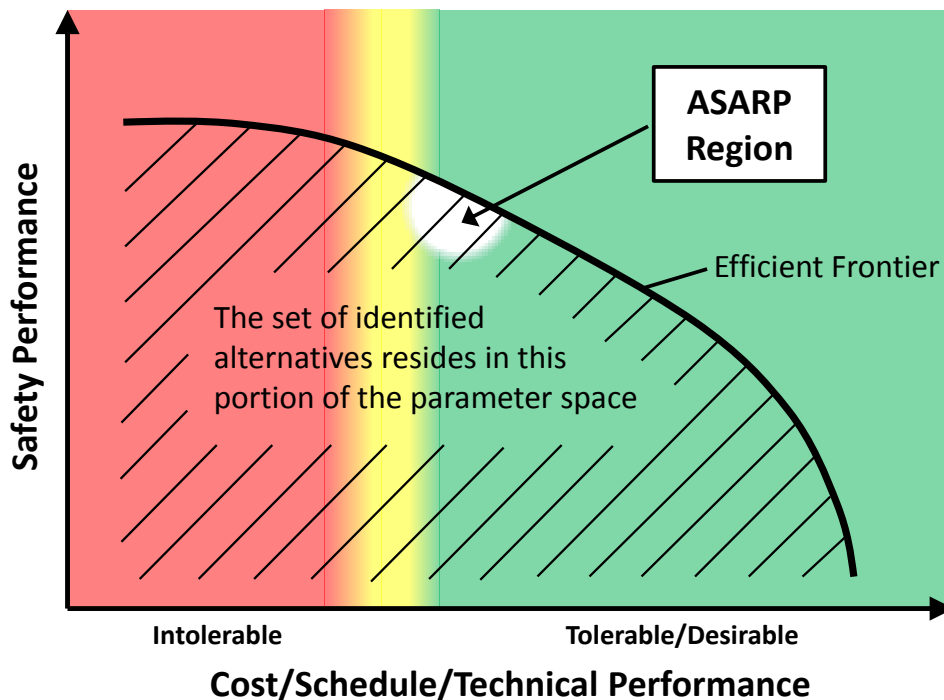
ASARP Region

Efficient Frontier

The set of identified alternatives resides in this portion of the parameter space

Safety Performance

Intolerable

Tolerable/Desirable

Cost/Schedule/Technical Performance